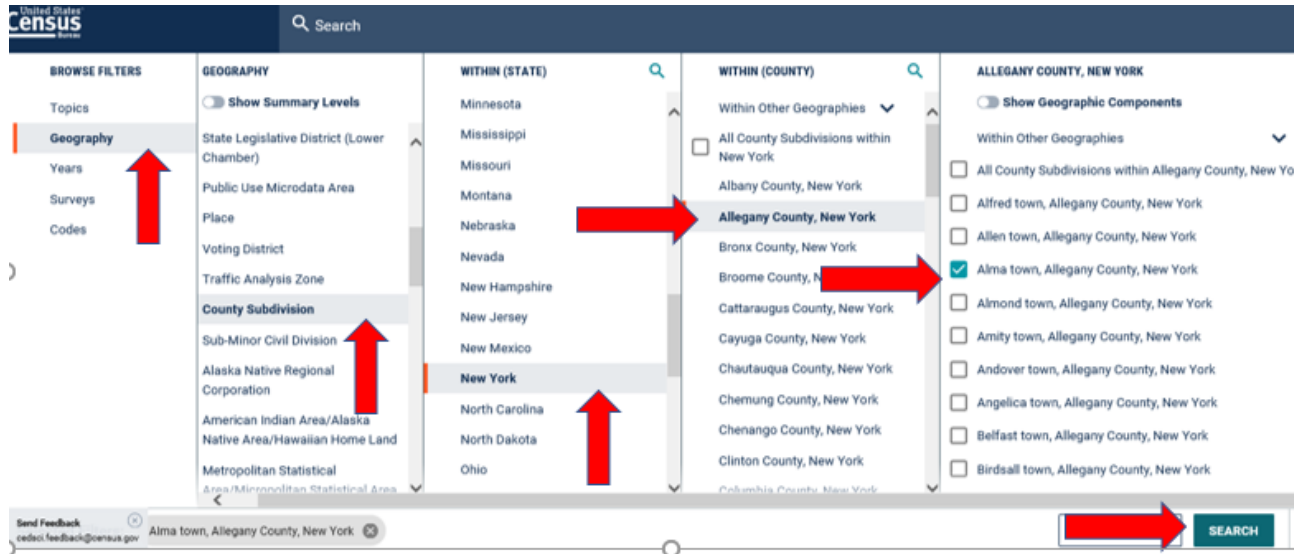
United States Census Bureau

Search

BROWSE FILTERS

Topics

Geography

Years

Surveys

Codes

GEOGRAPHY

Show Summary Levels

State Legislative District (Lower Chamber)

Public Use Microdata Area

Place

Voting District

Traffic Analysis Zone

County Subdivision

Sub-Minor Civil Division

Alaska Native Regional Corporation

American Indian Area/Alaska Native Area/Hawaiian Home Land

Metropolitan Statistical Area/Micropolitan Statistical Area

WITHIN (STATE)

Minnesota

Mississippi

Missouri

Montana

Nebraska

Nevada

New Hampshire

New Jersey

New Mexico

New York

North Carolina

North Dakota

Ohio

WITHIN (COUNTY)

Within Other Geographies

All County Subdivisions within New York

Albany County, New York

Allegany County, New York

Bronx County, New York

Broome County, N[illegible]

Cattaraugus County, New York

Cayuga County, New York

Chautauqua County, New York

Chemung County, New York

Chenango County, New York

Clinton County, New York

Columbia County, New York

ALLEGANY COUNTY, NEW YORK

Show Geographic Components

Within Other Geographies

All County Subdivisions within Allegany County, New Yo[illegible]

Alfred town, Allegany County, New York

Allen town, Allegany County, New York

Alma town, Allegany County, New York

Almond town, Allegany County, New York

Amity town, Allegany County, New York

Andover town, Allegany County, New York

Angelica town, Allegany County, New York

Belfast town, Allegany County, New York

Birdsall town, Allegany County, New York

Send Feedback
cedsci.feedback@census.gov

Alma town, Allegany County, New York

SEARCH